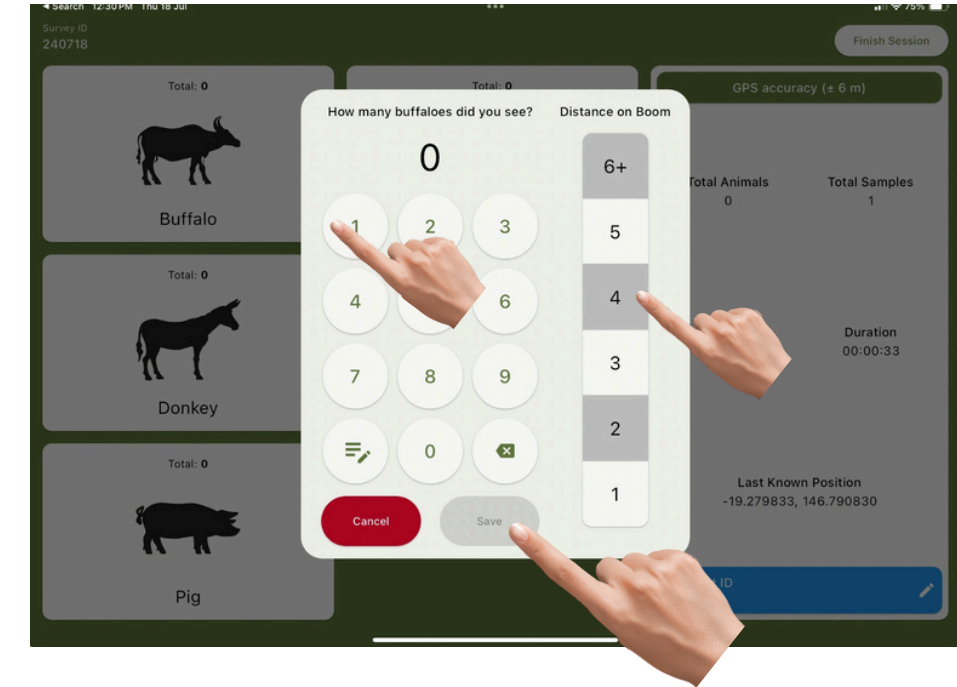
◂ Search 12:30 PM Thu 18 Jul

75%

Survey ID
240718

Finish Session

Total: 0

Buffalo

Total: 0

Donkey

Total: 0

Pig

Total: 0

GPS accuracy (± 6 m)

Total Animals
0

Total Samples
1

Duration
00:00:33

Last Known Position
-19.279833, 146.790830

ID

How many buffaloes did you see?

Distance on Boom

0

1
2
3
4
6
7
8
9
0

Cancel

Save

6+
5
4
3
2
1